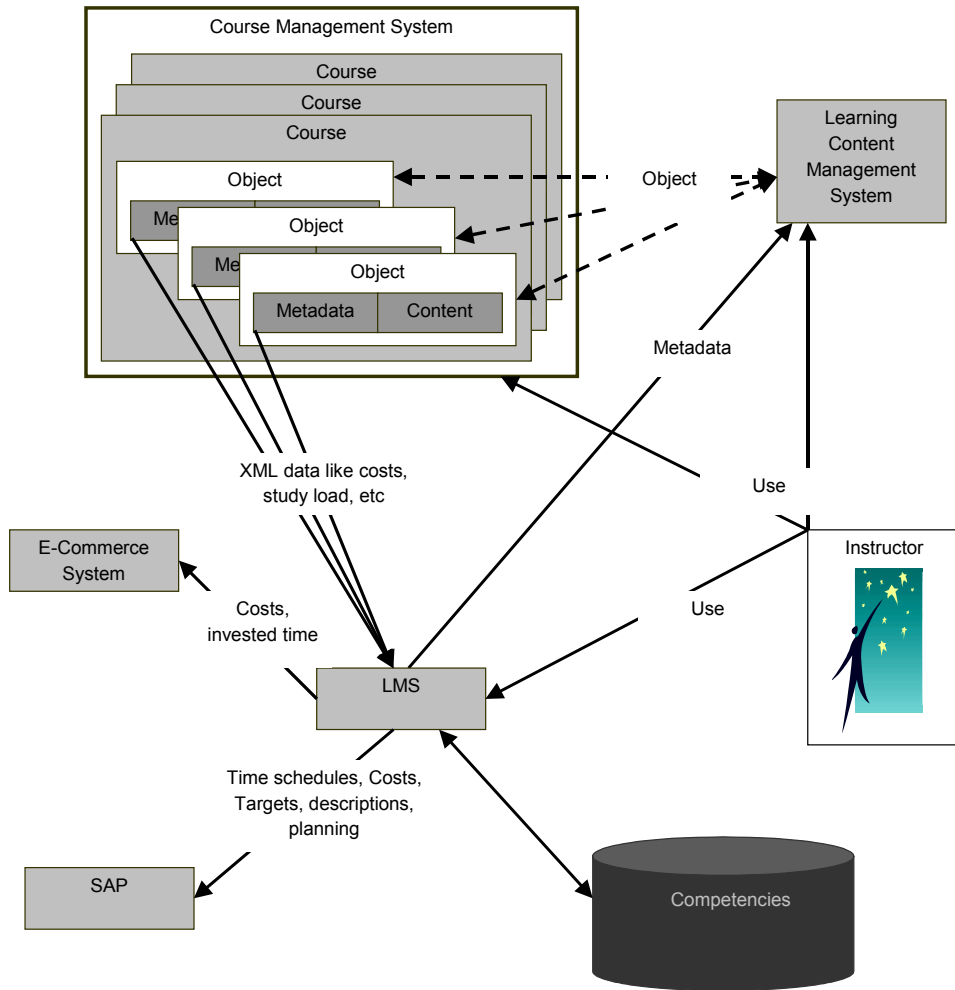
Course Management System

Course

Course

Course

Object

Me

Object

Me

Object

Metadata

Content

Object

Learning Content Management System

Metadata

XML data like costs, study load, etc

Use

Instructor

E-Commerce System

Costs, invested time

Use

LMS

Time schedules, Costs, Targets, descriptions, planning

SAP

Competencies